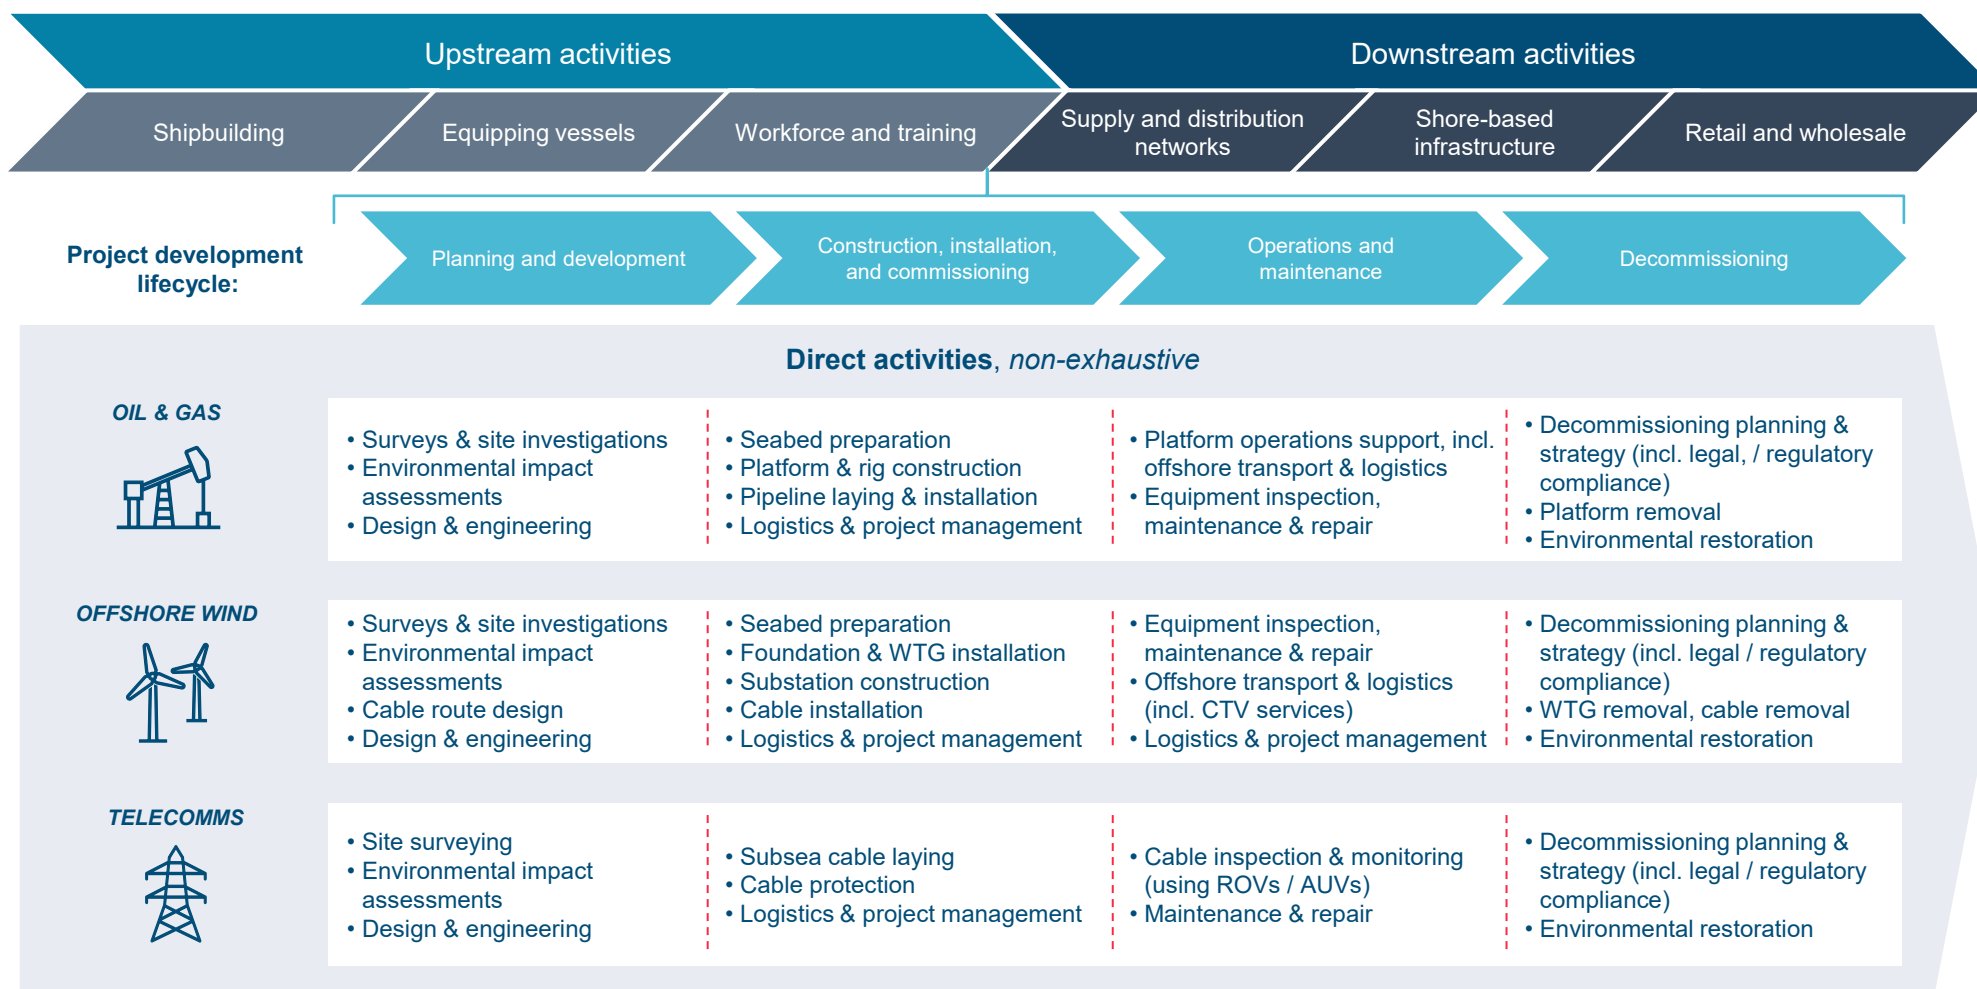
Upstream activities

Downstream activities

Shipbuilding

Equipping vessels

Workforce and training

Supply and distribution networks

Shore-based infrastructure

Retail and wholesale

Project development lifecycle:

Planning and development

Construction, installation, and commissioning

Operations and maintenance

Decommissioning

**Direct activities**, *non-exhaustive*

OIL & GAS

• Surveys & site investigations
• Environmental impact assessments
• Design & engineering

• Seabed preparation
• Platform & rig construction
• Pipeline laying & installation
• Logistics & project management

• Platform operations support, incl. offshore transport & logistics
• Equipment inspection, maintenance & repair

• Decommissioning planning & strategy (incl. legal, / regulatory compliance)
• Platform removal
• Environmental restoration

OFFSHORE WIND

• Surveys & site investigations
• Environmental impact assessments
• Cable route design
• Design & engineering

• Seabed preparation
• Foundation & WTG installation
• Substation construction
• Cable installation
• Logistics & project management

• Equipment inspection, maintenance & repair
• Offshore transport & logistics (incl. CTV services)
• Logistics & project management

• Decommissioning planning & strategy (incl. legal / regulatory compliance)
• WTG removal, cable removal
• Environmental restoration

TELECOMMS

• Site surveying
• Environmental impact assessments
• Design & engineering

• Subsea cable laying
• Cable protection
• Logistics & project management

• Cable inspection & monitoring (using ROVs / AUVs)
• Maintenance & repair

• Decommissioning planning & strategy (incl. legal / regulatory compliance)
• Environmental restoration